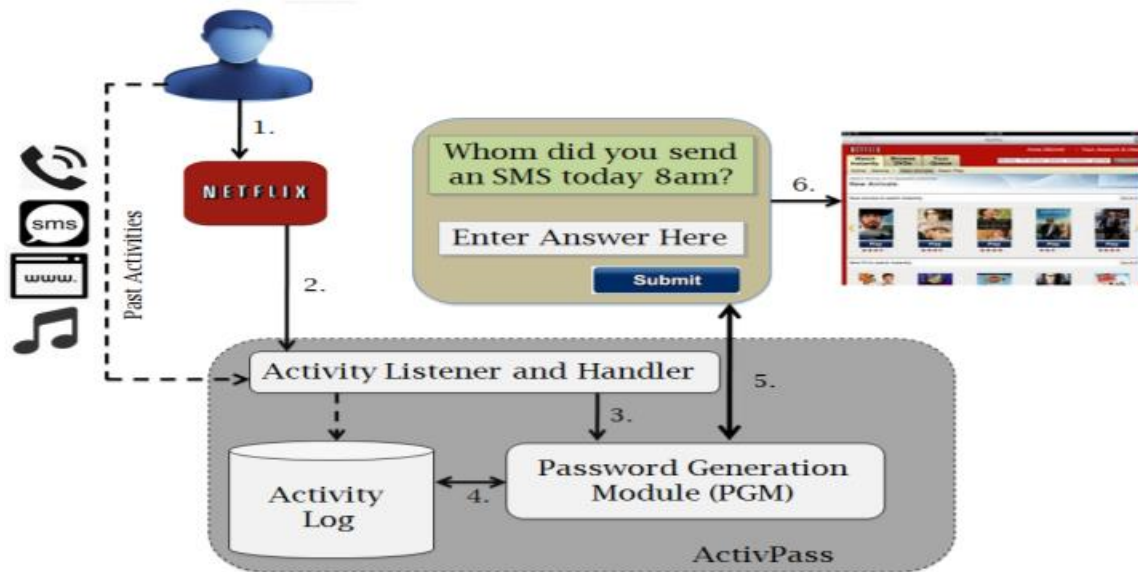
1.

NETFLIX

sms

www.

Past Activities

2.

Whom did you send an SMS today 8am?

Enter Answer Here

Submit

6.

New Arrivals

Activity Listener and Handler

5.

3.

Activity Log

4.

Password Generation Module (PGM)

ActivPass